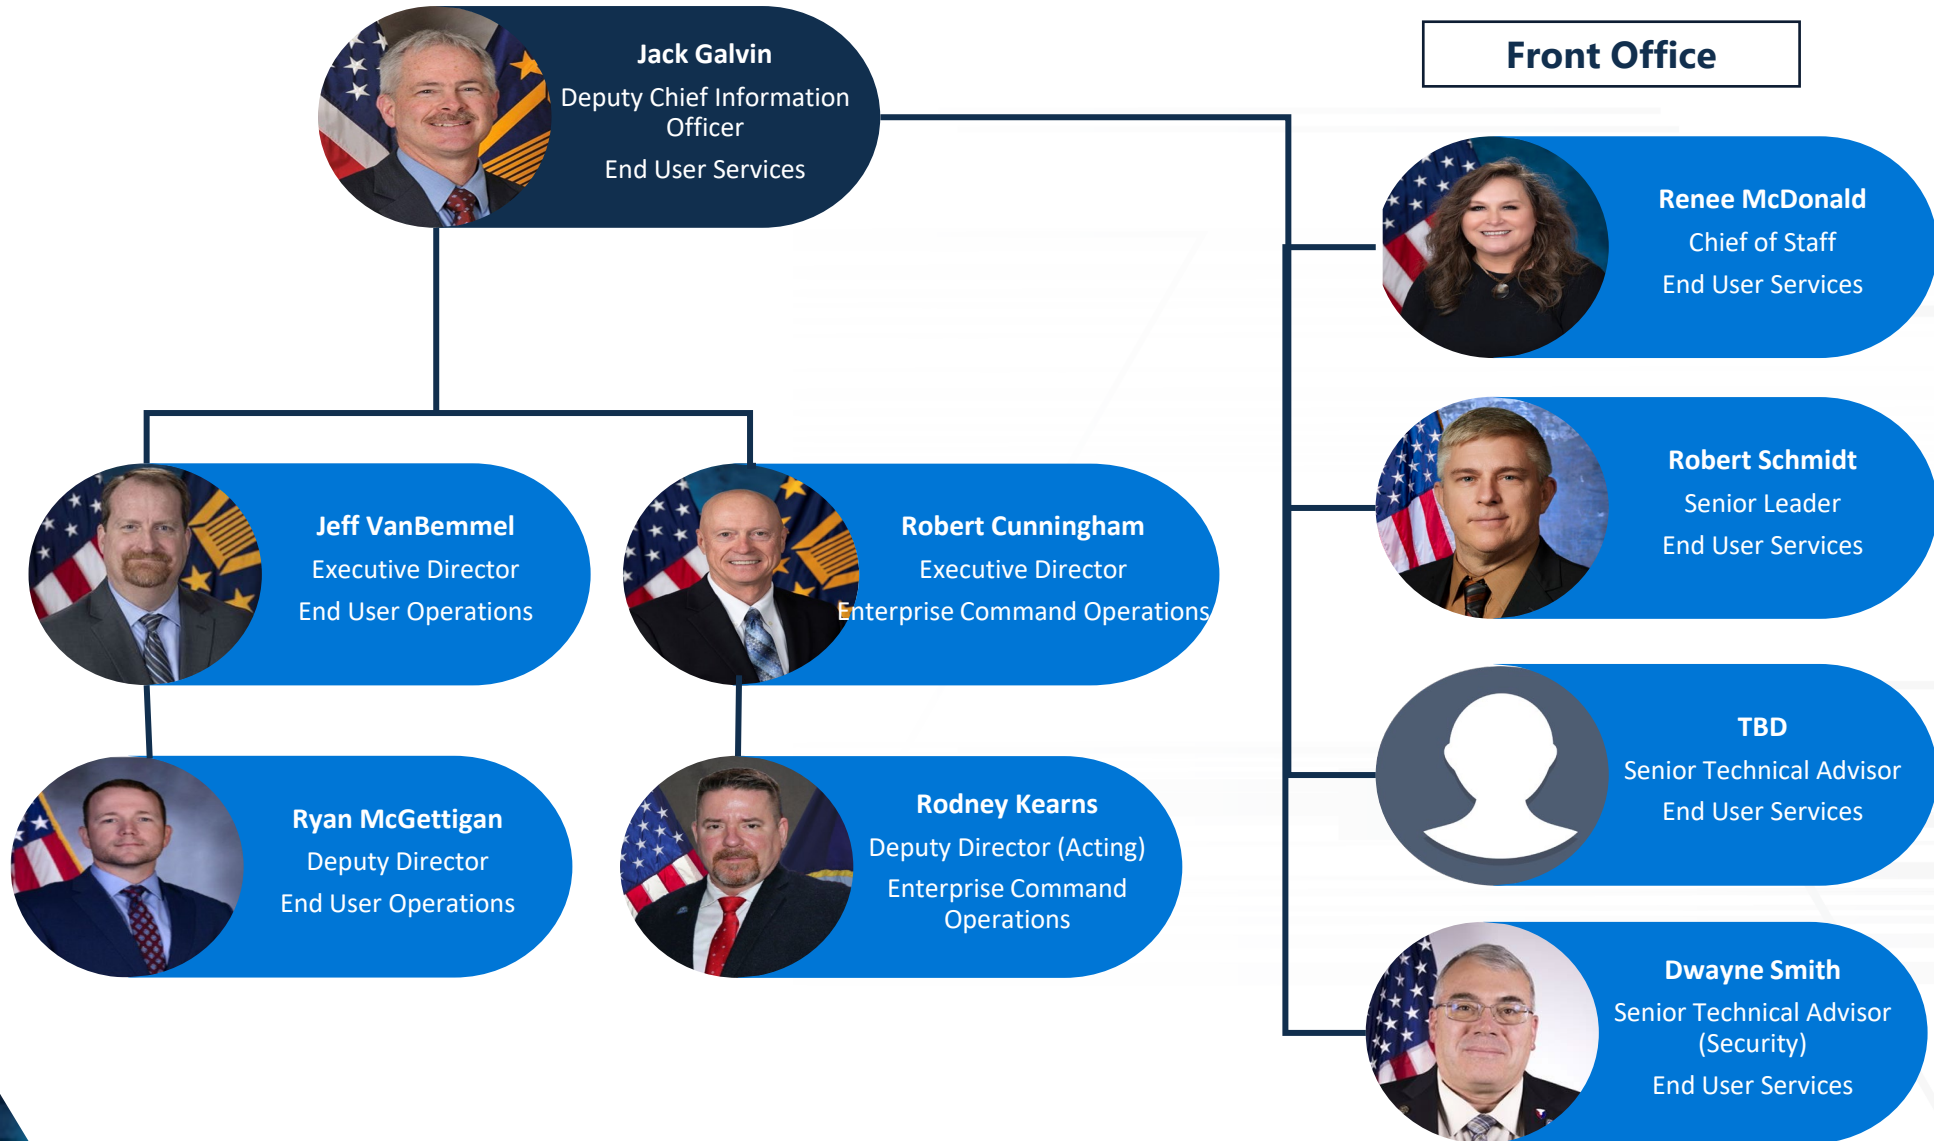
Jack Galvin
Deputy Chief Information Officer
End User Services

Front Office

Renee McDonald
Chief of Staff
End User Services

Robert Schmidt
Senior Leader
End User Services

TBD
Senior Technical Advisor
End User Services

Dwayne Smith
Senior Technical Advisor (Security)
End User Services

Jeff VanBemmel
Executive Director
End User Operations

Robert Cunningham
Executive Director
Enterprise Command Operations

Ryan McGettigan
Deputy Director
End User Operations

Rodney Kearns
Deputy Director (Acting)
Enterprise Command Operations